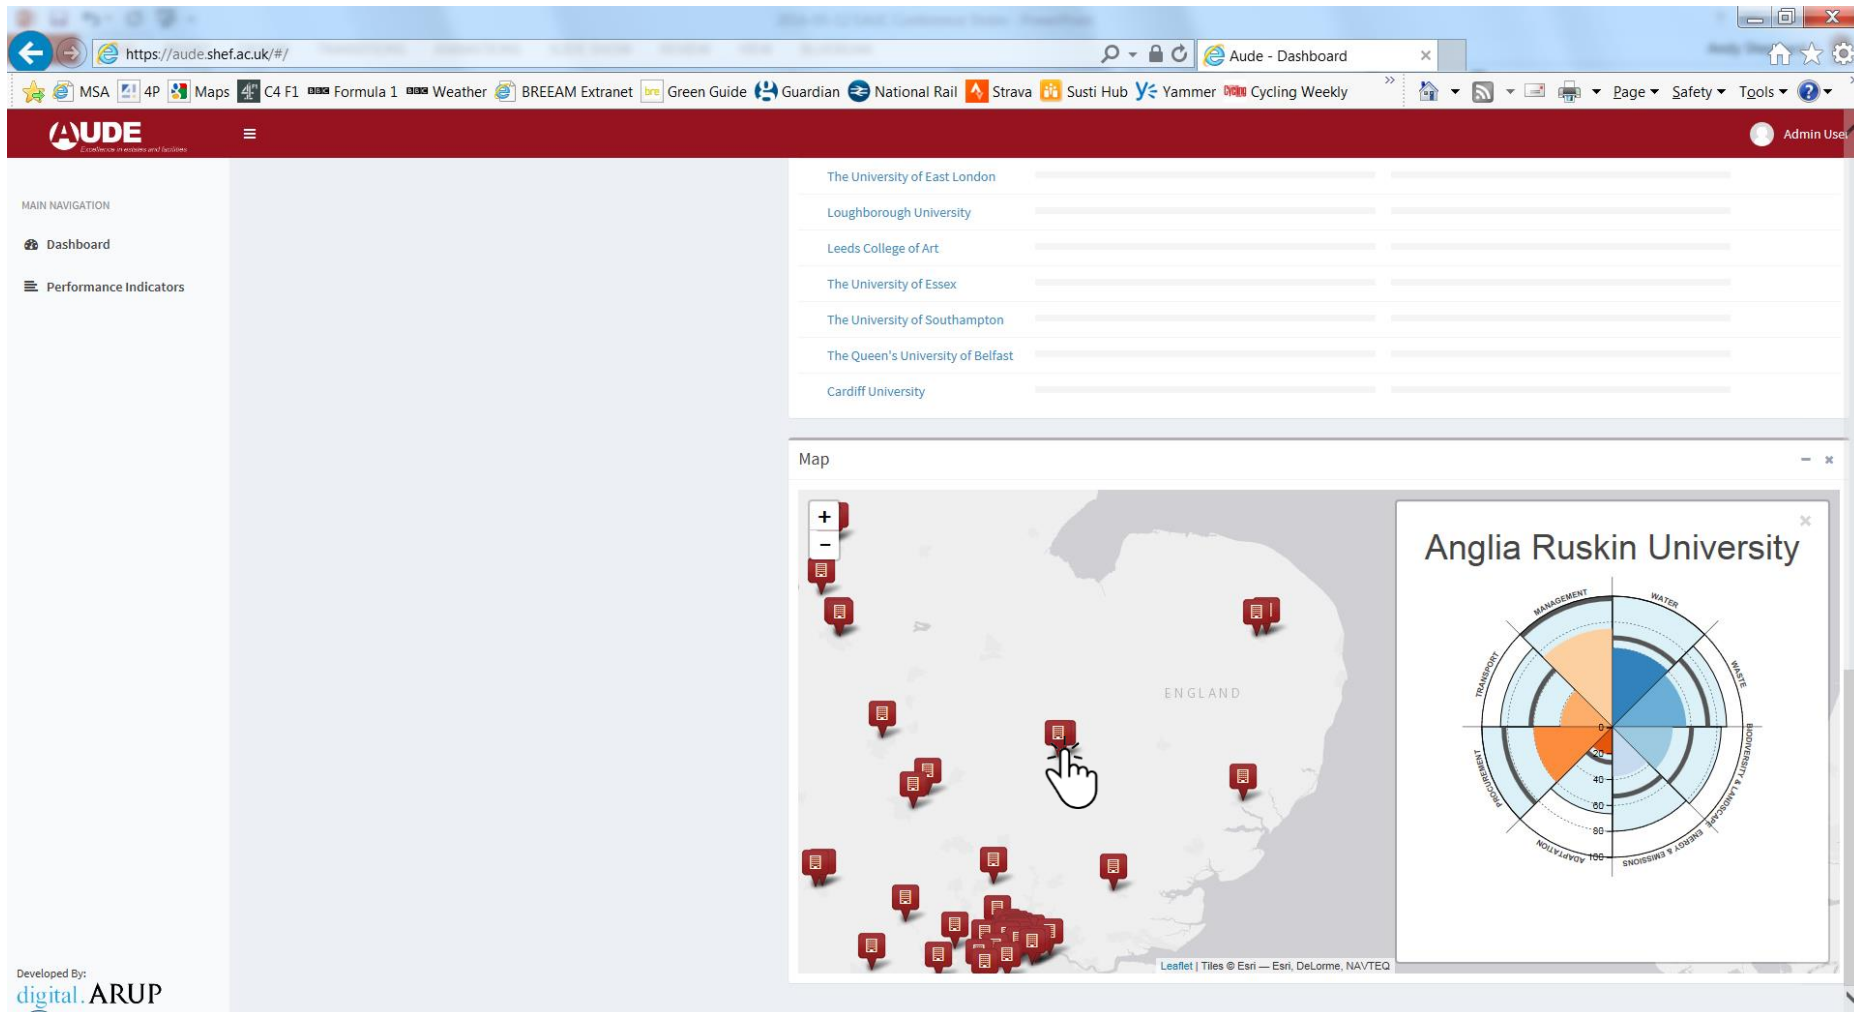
https://aude.shef.ac.uk/#/

Aude - Dashboard

MSA 4P Maps C4 F1 Formula 1 Weather BREEAM Extranet Green Guide Guardian National Rail Strava Susti Hub Yammer Cycling Weekly

Page ▾ Safety ▾ Tools ▾

AUDE

Admin User

MAIN NAVIGATION

Dashboard

Performance Indicators

The University of East London

Loughborough University

Leeds College of Art

The University of Essex

The University of Southampton

The Queen's University of Belfast

Cardiff University

Map

ENGLAND

Anglia Ruskin University

MANAGEMENT

WATER

WASTE

BIODIVERSITY & LANDSCAPE

ENERGY & EMISSIONS

ADAPTATION

PROCUREMENT

TRANSPORT

0

20

40

60

80

100

Leaflet | Tiles © Esri — Esri, DeLorme, NAVTEQ

Developed By:

digital. ARUP